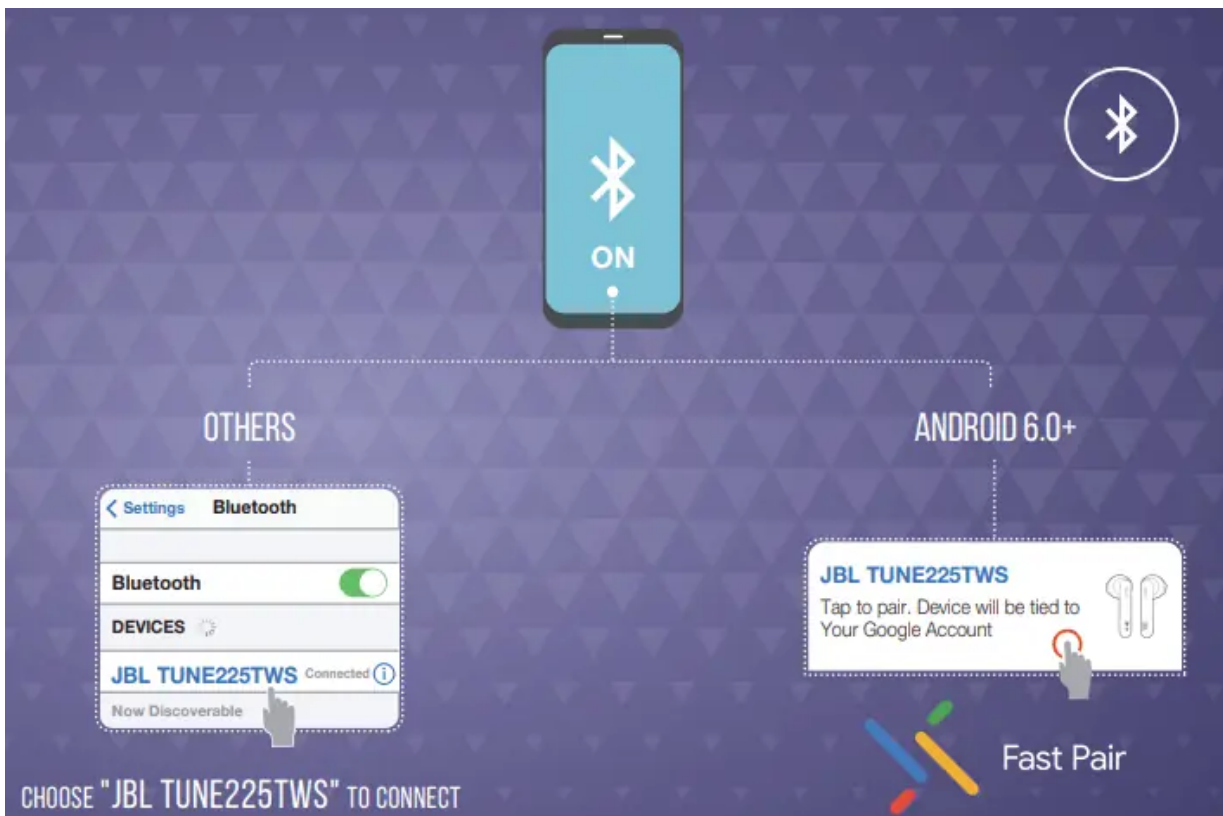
ON

OTHERS

< Settings Bluetooth

Bluetooth

DEVICES

JBL TUNE225TWS Connected

Now Discoverable

ANDROID 6.0+

JBL TUNE225TWS
Tap to pair. Device will be tied to Your Google Account

Fast Pair

CHOOSE "JBL TUNE225TWS" TO CONNECT